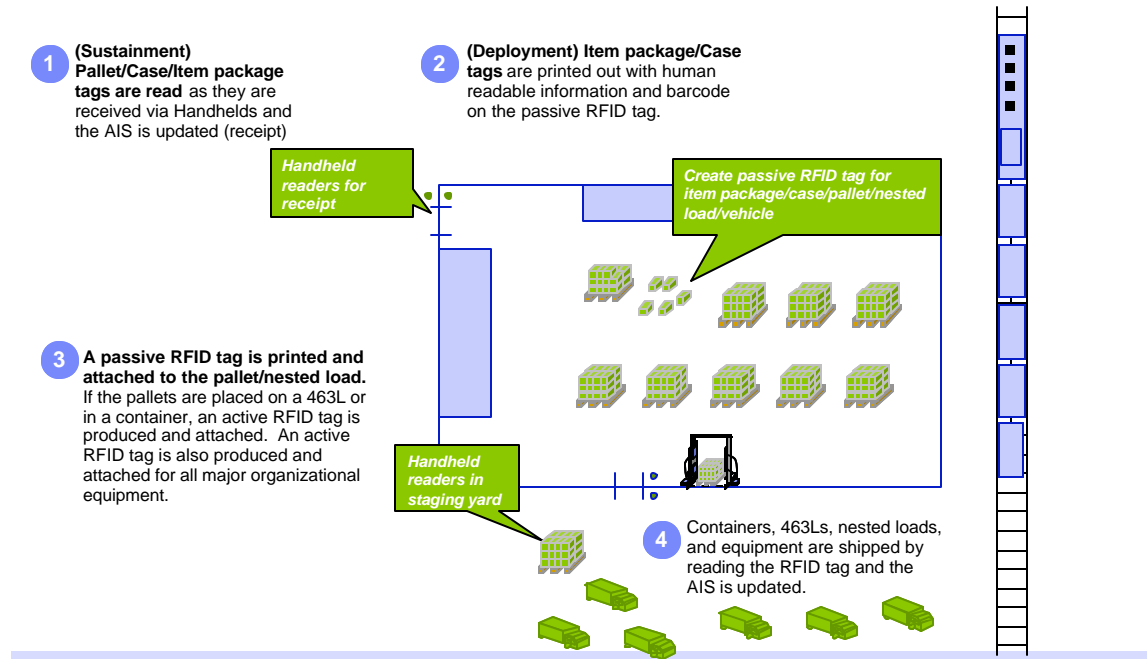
1 **(Sustainment) Pallet/Case/Item package tags are read** as they are received via Handhelds and the AIS is updated (receipt)

2 **(Deployment) Item package/Case tags** are printed out with human readable information and barcode on the passive RFID tag.

Handheld readers for receipt

Create passive RFID tag for item package/case/pallet/nested load/vehicle

3 **A passive RFID tag is printed and attached to the pallet/nested load.** If the pallets are placed on a 463L or in a container, an active RFID tag is produced and attached. An active RFID tag is also produced and attached for all major organizational equipment.

Handheld readers in staging yard

4 Containers, 463Ls, nested loads, and equipment are shipped by reading the RFID tag and the AIS is updated.